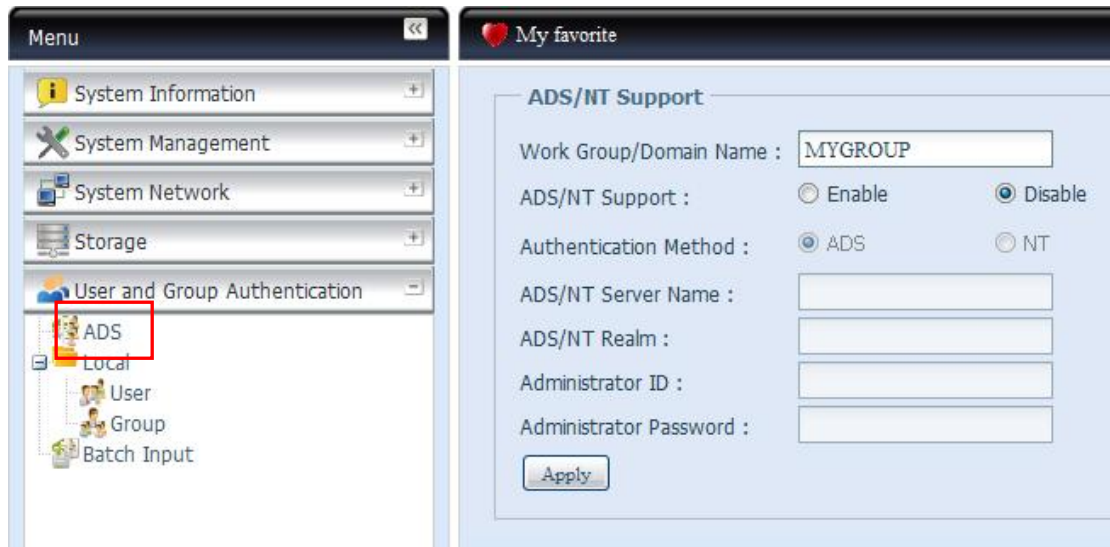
Menu
System Information
System Management
System Network
Storage
User and Group Authentication
ADS
Local
User
Group
Batch Input

My favorite

ADS/NT Support
Work Group/Domain Name : MYGROUP
ADS/NT Support : Enable Disable
Authentication Method : ADS NT
ADS/NT Server Name :
ADS/NT Realm :
Administrator ID :
Administrator Password :
Apply